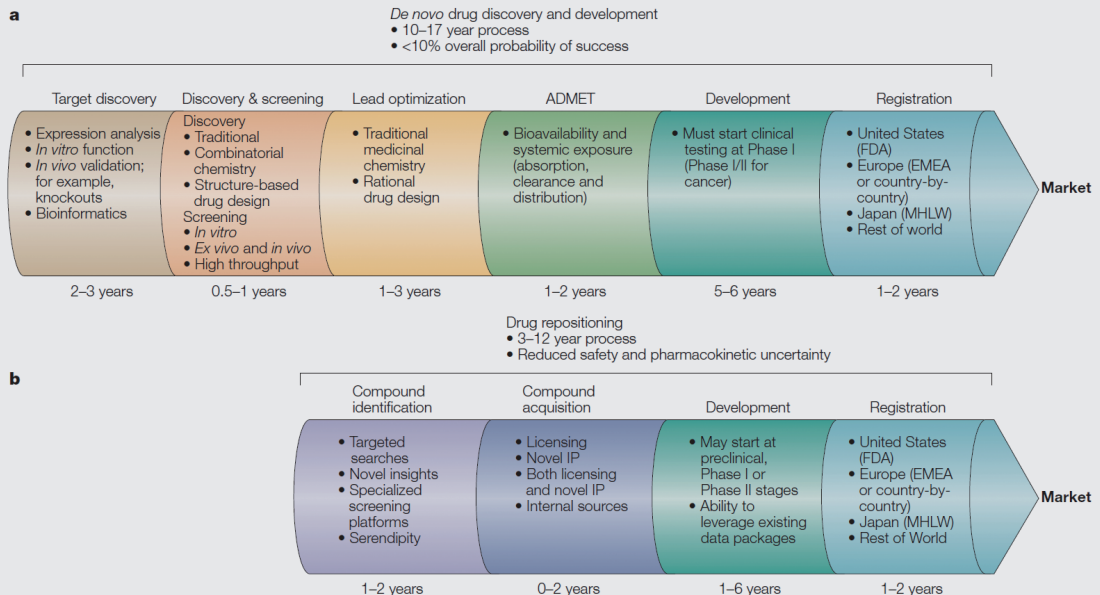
a

De novo drug discovery and development
• 10–17 year process
• <10% overall probability of success

Target discovery
• Expression analysis
• In vitro function
• In vivo validation; for example, knockouts
• Bioinformatics
2–3 years

Discovery & screening
Discovery
• Traditional
• Combinatorial chemistry
• Structure-based drug design
Screening
• In vitro
• Ex vivo and in vivo
• High throughput
0.5–1 years

Lead optimization
• Traditional medicinal chemistry
• Rational drug design
1–3 years

ADMET
• Bioavailability and systemic exposure (absorption, clearance and distribution)
1–2 years

Development
• Must start clinical testing at Phase I (Phase I/II for cancer)
5–6 years

Registration
• United States (FDA)
• Europe (EMEA or country-by-country)
• Japan (MHLW)
• Rest of world
1–2 years

Market

b

Drug repositioning
• 3–12 year process
• Reduced safety and pharmacokinetic uncertainty

Compound identification
• Targeted searches
• Novel insights
• Specialized screening platforms
• Serendipity
1–2 years

Compound acquisition
• Licensing
• Novel IP
• Both licensing and novel IP
• Internal sources
0–2 years

Development
• May start at preclinical, Phase I or Phase II stages
• Ability to leverage existing data packages
1–6 years

Registration
• United States (FDA)
• Europe (EMEA or country-by-country)
• Japan (MHLW)
• Rest of World
1–2 years

Market